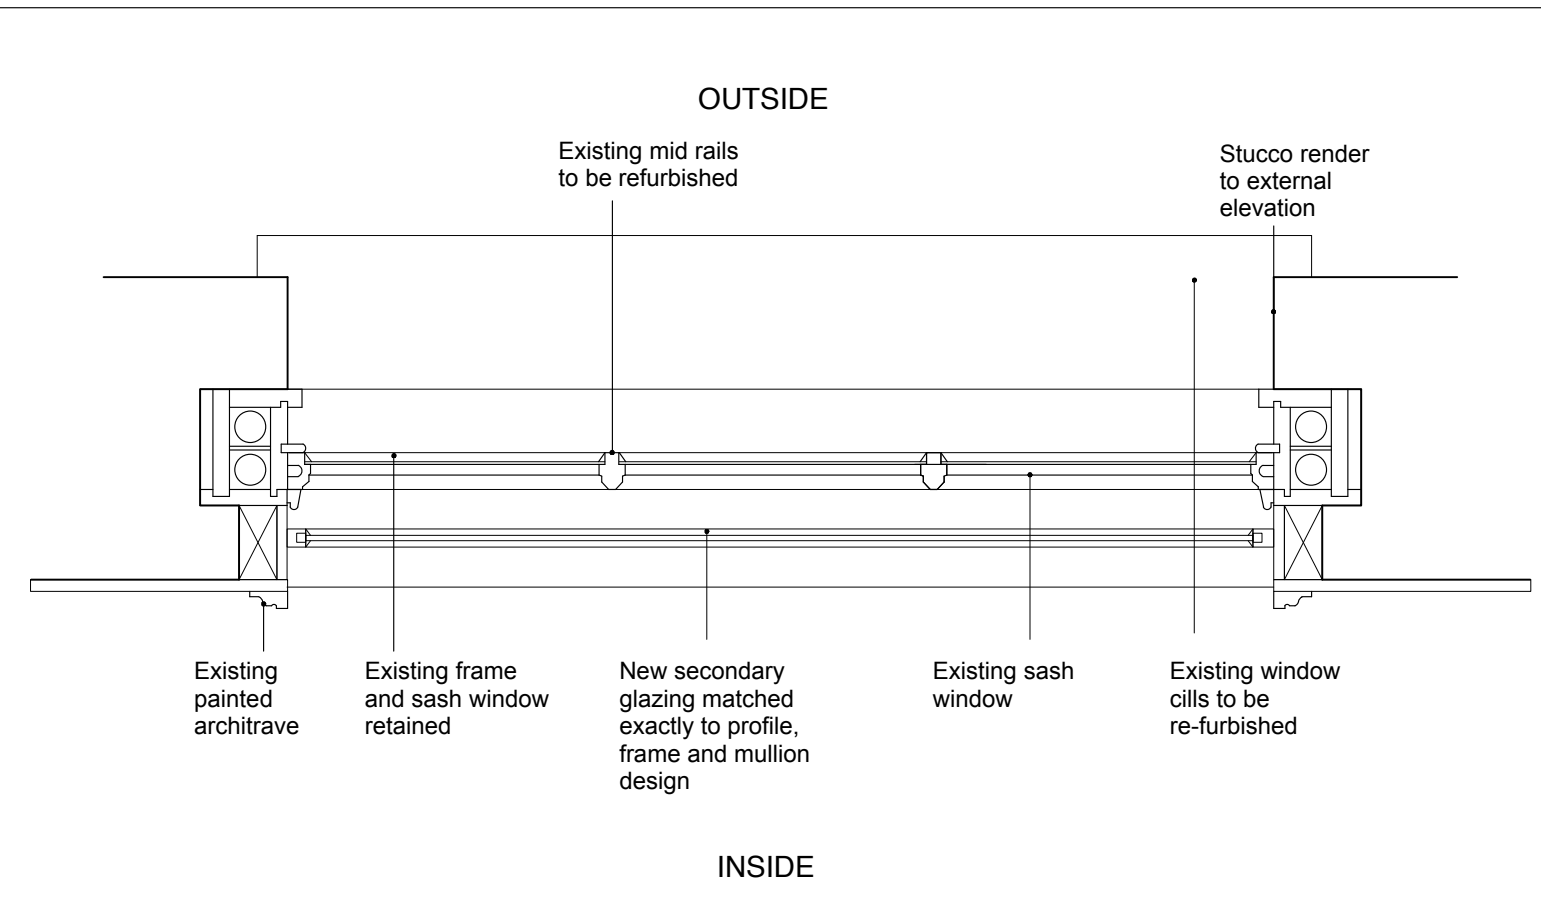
OUTSIDE

Existing mid rails to be refurbished

Stucco render to external elevation

Existing painted architrave

Existing frame and sash window retained

New secondary glazing matched exactly to profile, frame and mullion design

Existing sash window

Existing window cills to be re-furbished

INSIDE